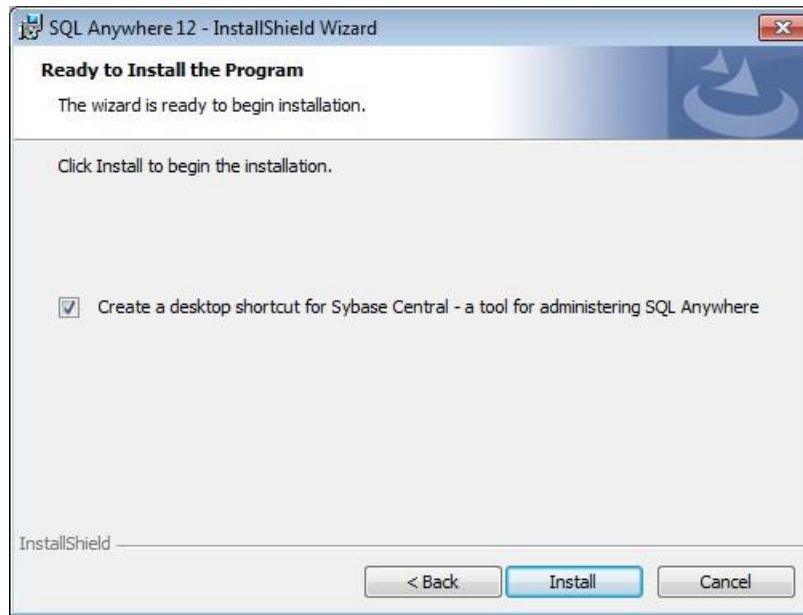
SQL Anywhere 12 - InstallShield Wizard

Ready to Install the Program

The wizard is ready to begin installation.

Click Install to begin the installation.

Create a desktop shortcut for Sybase Central - a tool for administering SQL Anywhere

InstallShield

< Back

Install

Cancel